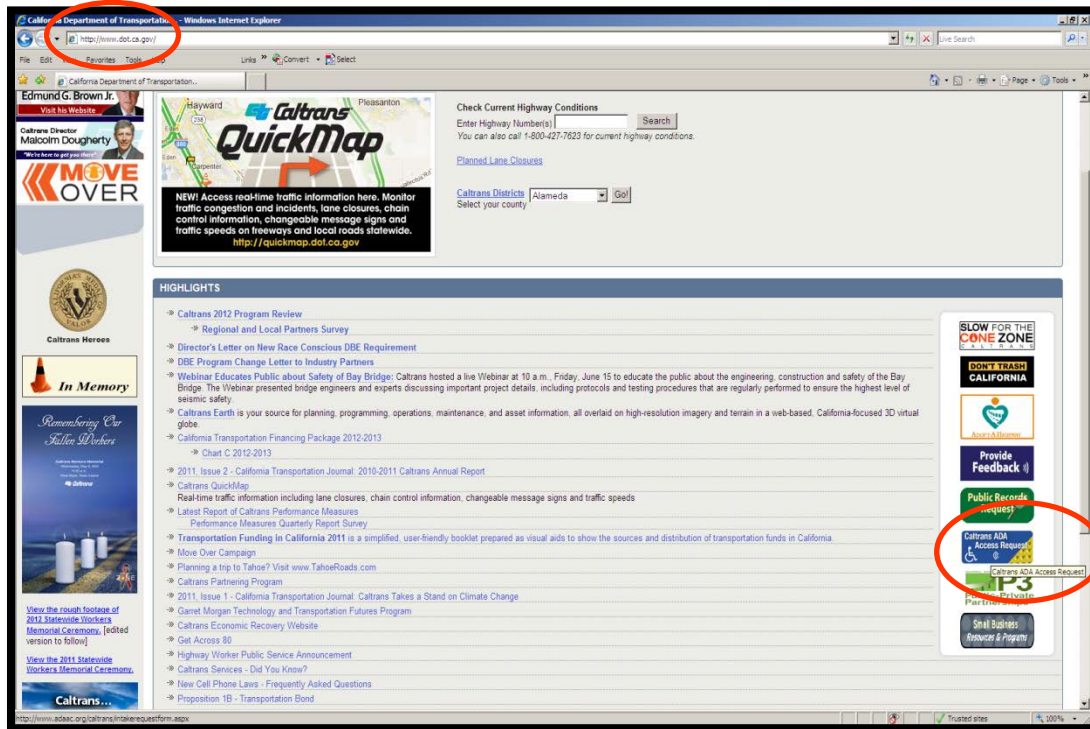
California Department of Transportation - Windows Internet Explorer

http://www.dot.ca.gov/

Live Search

File Edit Favorites Tools

Links » Convert Select

California Department of Transportation...

Page Tools

Edmund G. Brown Jr.
Visit his Website

Caltrans Director
Malcolm Dougherty
"We're here to get you there"

MOVE OVER

Hayward Pleasanton
Caltrans QuickMap

NEW! Access real-time traffic information here. Monitor traffic congestion and incidents, lane closures, chain control information, changeable message signs and traffic speeds on freeways and local roads statewide.
http://quickmap.dot.ca.gov/

Check Current Highway Conditions
Enter Highway Number(s) Search
You can also call 1-800-427-7623 for current highway conditions.

Planned Lane Closures

Caltrans Districts Alameda Go!
Select your county

Caltrans Heroes

In Memory

Remembering Our Fallen Workers

View the rough footage of 2012 Statewide Workers Memorial Ceremony. [edited version to follow]

View the 2011 Statewide Workers Memorial Ceremony.

Caltrans...

HIGHLIGHTS

Caltrans 2012 Program Review
Regional and Local Partners Survey
Director's Letter on New Race Conscious DBE Requirement
DBE Program Change Letter to Industry Partners
Webinar Educates Public about Safety of Bay Bridge: Caltrans hosted a live Webinar at 10 a.m., Friday, June 15 to educate the public about the engineering, construction and safety of the Bay Bridge. The Webinar presented bridge engineers and experts discussing important project details, including protocols and testing procedures that are regularly performed to ensure the highest level of seismic safety.
Caltrans Earth is your source for planning, programming, operations, maintenance, and asset information, all overlaid on high-resolution imagery and terrain in a web-based, California-focused 3D virtual globe.
California Transportation Financing Package 2012-2013
Chart C 2012-2013
2011, Issue 2 - California Transportation Journal: 2010-2011 Caltrans Annual Report
Caltrans QuickMap
Real-time traffic information including lane closures, chain control information, changeable message signs and traffic speeds
Latest Report of Caltrans Performance Measures
Performance Measures Quarterly Report Survey
Transportation Funding in California 2011 is a simplified, user-friendly booklet prepared as visual aids to show the sources and distribution of transportation funds in California.
Move Over Campaign
Planning a trip to Tahoe? Visit www.TahoeRoads.com
Caltrans Partnering Program
2011, Issue 1 - California Transportation Journal: Caltrans Takes a Stand on Climate Change
Garret Morgan Technology and Transportation Futures Program
Caltrans Economic Recovery Website
Get Across 80
Highway Worker Public Service Announcement
Caltrans Services - Did You Know?
New Cell Phone Laws - Frequently Asked Questions
Proposition 1B - Transportation Bond

SLOW FOR THE CONE ZONE CALTRANS
DON'T TRASH CALIFORNIA
Adopt-A-Highway
Provide Feedback
Public Records Request
Caltrans ADA Access Request
Caltrans ADA Access Request
P3 Public-Private Partnerships
Small Business Resources & Programs

http://www.adaac.org/caltrans/intakerequestform.aspx

Trusted sites 100%